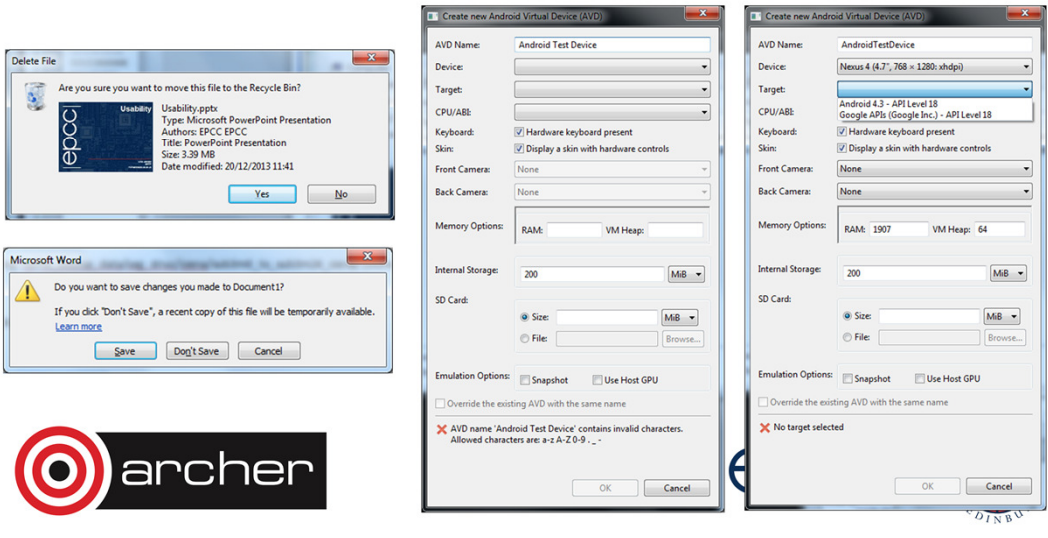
Delete File

Are you sure you want to move this file to the Recycle Bin?

Usability

epcc

Usability.pptx
Type: Microsoft PowerPoint Presentation
Authors: EPCC EPCC
Title: PowerPoint Presentation
Size: 3.39 MB
Date modified: 20/12/2013 11:41

Yes No

Microsoft Word

Do you want to save changes you made to Document1?

If you click "Don't Save", a recent copy of this file will be temporarily available.
Learn more

Save Don't Save Cancel

archer

Create new Android Virtual Device (AVD)

AVD Name: Android Test Device
Device:
Target:
CPU/ABI:
Keyboard: Hardware keyboard present
Skin: Display a skin with hardware controls
Front Camera: None
Back Camera: None
Memory Options: RAM: VM Heap:
Internal Storage: 200 MiB
SD Card:
Size: MiB
File: Browse...
Emulation Options: Snapshot Use Host GPU
Override the existing AVD with the same name
AVD name 'Android Test Device' contains invalid characters.
Allowed characters are: a-z A-Z 0-9 . _ -
OK Cancel

Create new Android Virtual Device (AVD)

AVD Name: AndroidTestDevice
Device: Nexus 4 (4.7", 768 × 1280: xhdpi)
Target:
Android 4.3 - API Level 18
Google APIs (Google Inc.) - API Level 18
CPU/ABI:
Keyboard: Hardware keyboard present
Skin: Display a skin with hardware controls
Front Camera: None
Back Camera: None
Memory Options: RAM: 1907 VM Heap: 64
Internal Storage: 200 MiB
SD Card:
Size: MiB
File: Browse...
Emulation Options: Snapshot Use Host GPU
Override the existing AVD with the same name
No target selected
OK Cancel